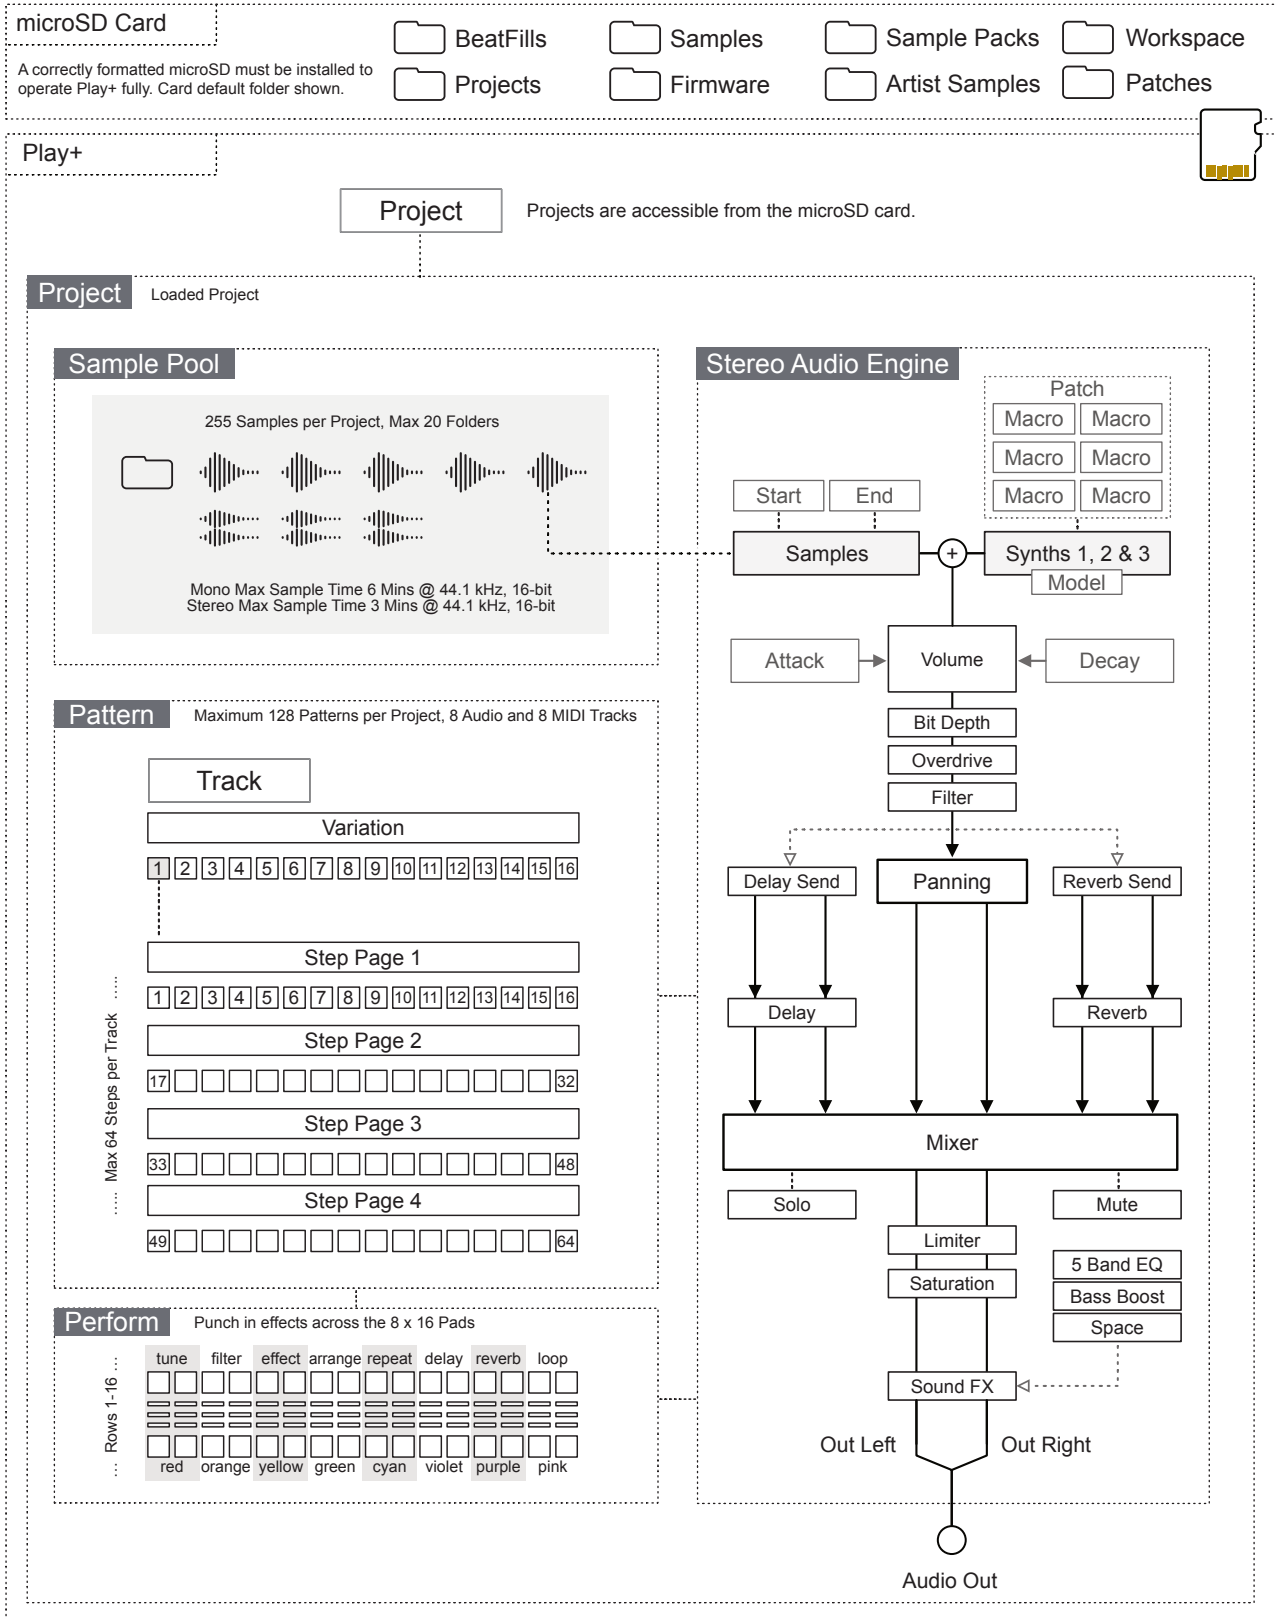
microSD Card

A correctly formatted microSD must be installed to operate Play+ fully. Card default folder shown.

BeatFills
Samples
Sample Packs
Workspace
Projects
Firmware
Artist Samples
Patches

Play+

Project

Projects are accessible from the microSD card.

Project Loaded Project

Sample Pool

255 Samples per Project, Max 20 Folders

Mono Max Sample Time 6 Mins @ 44.1 kHz, 16-bit
Stereo Max Sample Time 3 Mins @ 44.1 kHz, 16-bit

Stereo Audio Engine

Patch
Macro Macro
Macro Macro
Macro Macro

Start End
Samples
Synths 1, 2 & 3
Model

Attack
Volume
Decay
Bit Depth
Overdrive
Filter

Delay Send
Panning
Reverb Send
Delay
Reverb
Mixer
Solo
Mute
Limiter
Saturation
5 Band EQ
Bass Boost
Space
Sound FX
Out Left
Out Right
Audio Out

Pattern Maximum 128 Patterns per Project, 8 Audio and 8 MIDI Tracks

Track
Variation
1 2 3 4 5 6 7 8 9 10 11 12 13 14 15 16
Step Page 1
1 2 3 4 5 6 7 8 9 10 11 12 13 14 15 16
Step Page 2
17 32
Step Page 3
33 48
Step Page 4
49 64

Max 64 Steps per Track

Perform Punch in effects across the 8 x 16 Pads

tune filter effect arrange repeat delay reverb loop
red orange yellow green cyan violet purple pink

Rows 1-16